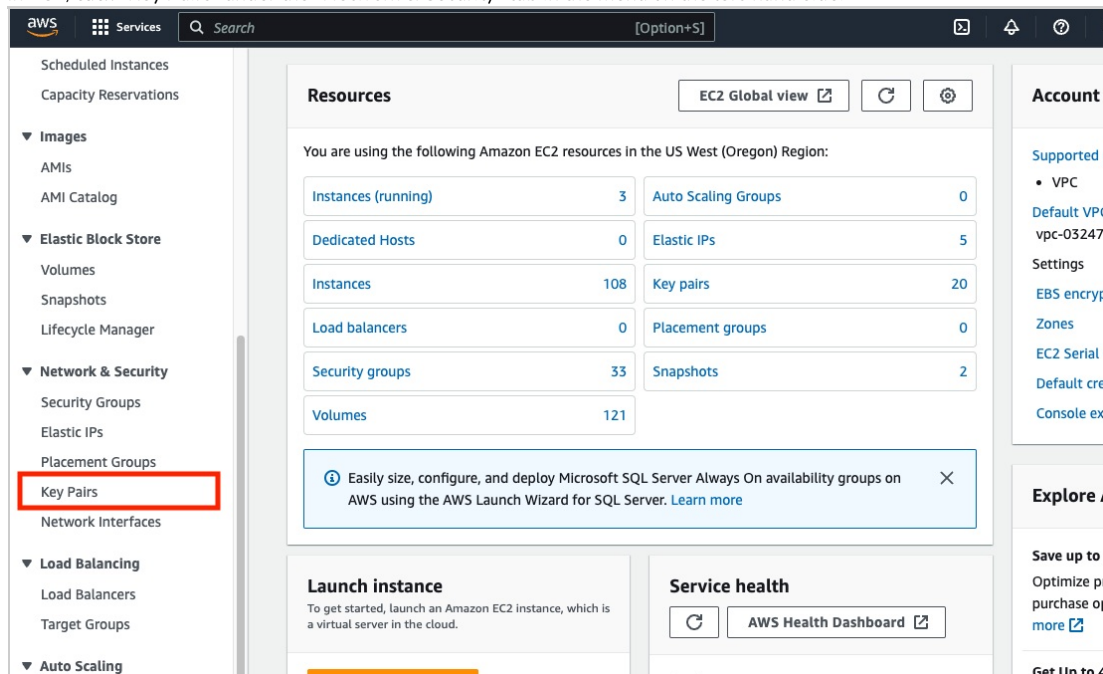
aws Services Search [Option+S]

Scheduled Instances
Capacity Reservations
▼ Images
AMIs
AMI Catalog
▼ Elastic Block Store
Volumes
Snapshots
Lifecycle Manager
▼ Network & Security
Security Groups
Elastic IPs
Placement Groups
Key Pairs
Network Interfaces
▼ Load Balancing
Load Balancers
Target Groups
▼ Auto Scaling

Resources
EC2 Global view
You are using the following Amazon EC2 resources in the US West (Oregon) Region:

| | | | |
|---|---|---|---|
| Instances (running) | 3 | Auto Scaling Groups | 0 |
| Dedicated Hosts | 0 | Elastic IPs | 5 |
| Instances | 108 | Key pairs | 20 |
| Load balancers | 0 | Placement groups | 0 |
| Security groups | 33 | Snapshots | 2 |
| Volumes | 121 | | |

Easily size, configure, and deploy Microsoft SQL Server Always On availability groups on AWS using the AWS Launch Wizard for SQL Server. Learn more

Launch instance
To get started, launch an Amazon EC2 instance, which is a virtual server in the cloud.

Service health
AWS Health Dashboard

Account
Supported
• VPC
Default VP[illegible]
vpc-03247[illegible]
Settings
EBS encry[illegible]
Zones
EC2 Serial
Default cre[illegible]
Console ex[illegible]

Explore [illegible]
Save up to
Optimize p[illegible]
purchase o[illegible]
more
Get Up to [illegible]